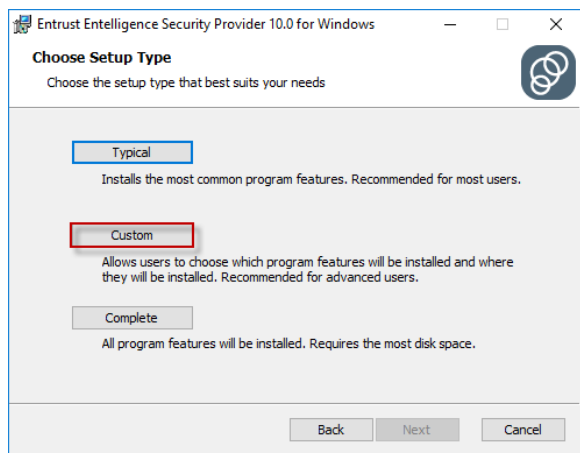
Entrust Entelligence Security Provider 10.0 for Windows

Choose Setup Type

Choose the setup type that best suits your needs

Typical

Installs the most common program features. Recommended for most users.

Custom

Allows users to choose which program features will be installed and where they will be installed. Recommended for advanced users.

Complete

All program features will be installed. Requires the most disk space.

Back Next Cancel